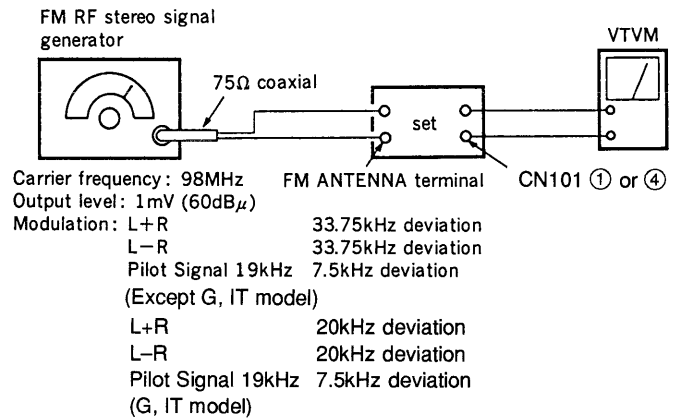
FM RF stereo signal generator

VTVM

75Ω coaxial

set

FM ANTENNA terminal

CN101 ① or ④

Carrier frequency: 98MHz
Output level: 1mV (60dB$\mu$)
Modulation: L+R 33.75kHz deviation
L−R 33.75kHz deviation
Pilot Signal 19kHz 7.5kHz deviation
(Except G, IT model)
L+R 20kHz deviation
L–R 20kHz deviation
Pilot Signal 19kHz 7.5kHz deviation
(G, IT model)